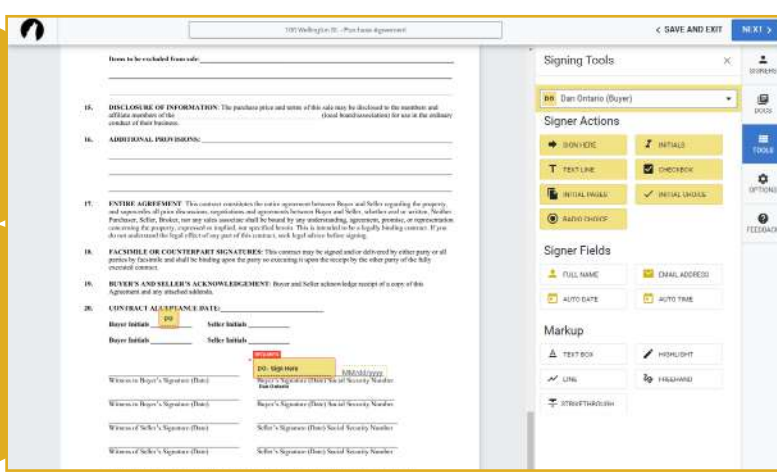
100 Wellington St. - Purchase Agreement

< SAVE AND EXIT

NEXT >

Items to be excluded from sale:

15. DISCLOSURE OF INFORMATION: The purchase price and terms of this sale may be disclosed to the members and affiliate members of the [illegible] (local board/association) for use in the ordinary conduct of their business.

16. ADDITIONAL PROVISIONS:

17. ENTIRE AGREEMENT: This contract constitutes the entire agreement between Buyer and Seller regarding the property, and supercedes all prior discussions, negotiations and agreements between Buyer and Seller, whether oral or written. Neither Purchaser, Seller, Broker, nor any sales associate shall be bound by any understanding, agreement, promise, or representation concerning the property, expressed or implied, not specified herein. This is intended to be a legally binding contract. If you do not understand the legal effect of any part of this contract, seek legal advice before signing.

18. FACSIMILE OR COUNTERPART SIGNATURES: This contract may be signed and/or delivered by either party or all parties by facsimile and shall be binding upon the party so executing it upon the receipt by the other party of the fully executed contract.

19. BUYER'S AND SELLER'S ACKNOWLEDGEMENT: Buyer and Seller acknowledge receipt of a copy of this Agreement and any attached addenda.

20. CONTRACT ACCEPTANCE DATE:

Buyer Initials DO Seller Initials

Buyer Initials Seller Initials

REQUIRED

DO: Sign Here

MM/dd/yyyy

Witness to Buyer's Signature (Date) Buyer's Signature (Date) Social Security Number

Dan Ontario

Witness to Buyer's Signature (Date) Buyer's Signature (Date) Social Security Number

Witness to Seller's Signature (Date) Seller's Signature (Date) Social Security Number

Witness to Seller's Signature (Date) Seller's Signature (Date) Social Security Number

Signing Tools

DO Dan Ontario (Buyer)

Signer Actions

SIGN HERE
INITIALS
TEXT LINE
CHECKBOX
INITIAL PAGES
INITIAL CHOICE
RADIO CHOICE

Signer Fields

FULL NAME
EMAIL ADDRESS
AUTO DATE
AUTO TIME

Markup

TEXT BOX
HIGHLIGHT
LINE
FREEHAND
STRIKETHROUGH

SIGNERS
DOCS
TOOLS
OPTIONS
FEEDBACK